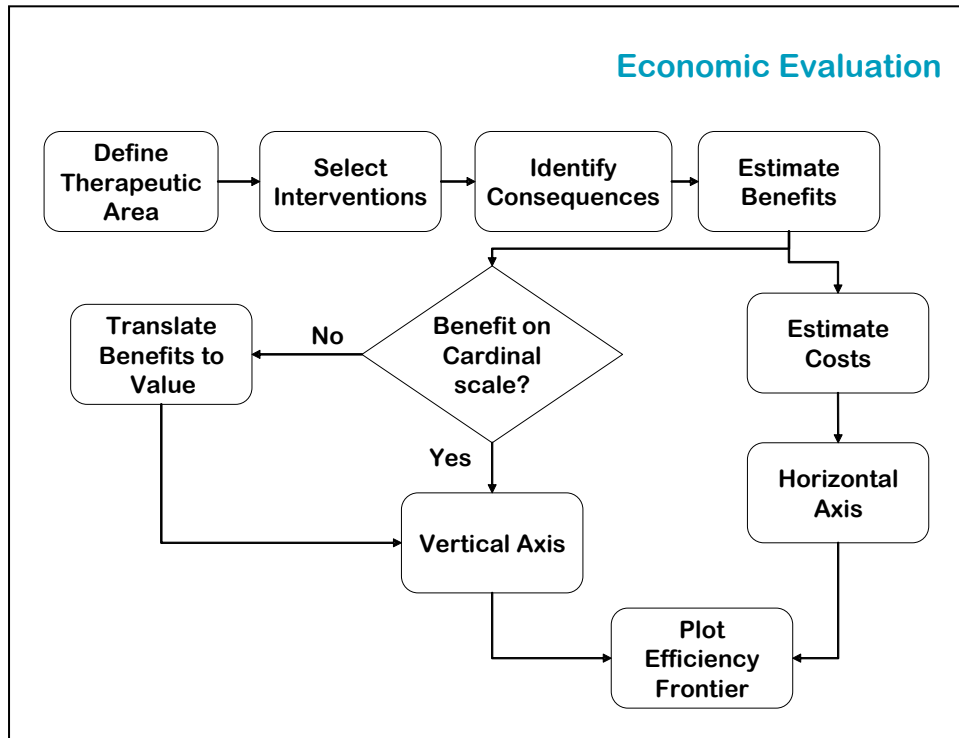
Economic Evaluation

Define Therapeutic Area

Select Interventions

Identify Consequences

Estimate Benefits

Translate Benefits to Value

No

Benefit on Cardinal scale?

Yes

Estimate Costs

Horizontal Axis

Vertical Axis

Plot Efficiency Frontier